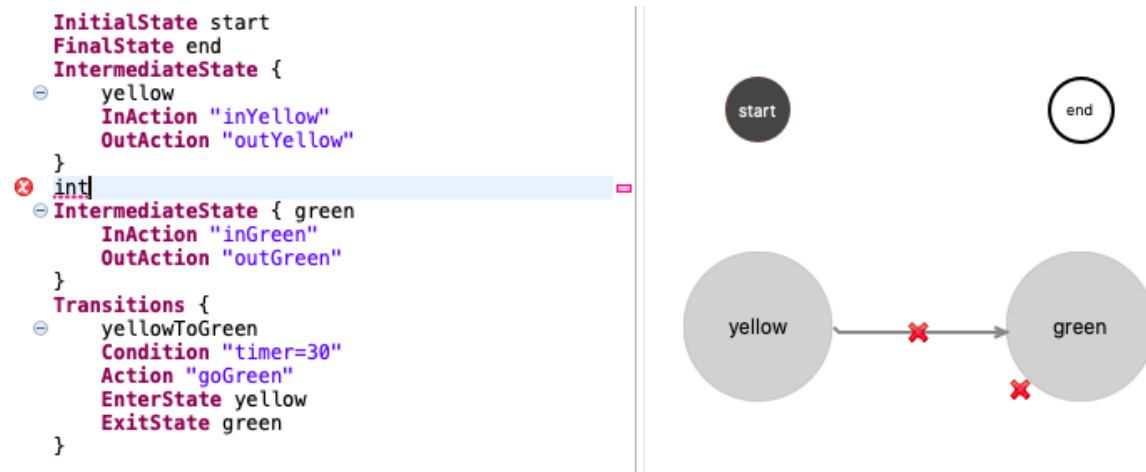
InitialState start
FinalState end
IntermediateState {
    yellow
    InAction "inYellow"
    OutAction "outYellow"
}
int
IntermediateState { green
    InAction "inGreen"
    OutAction "outGreen"
}
Transitions {
    yellowToGreen
    Condition "timer=30"
    Action "goGreen"
    EnterState yellow
    ExitState green
}

start

end

yellow

green